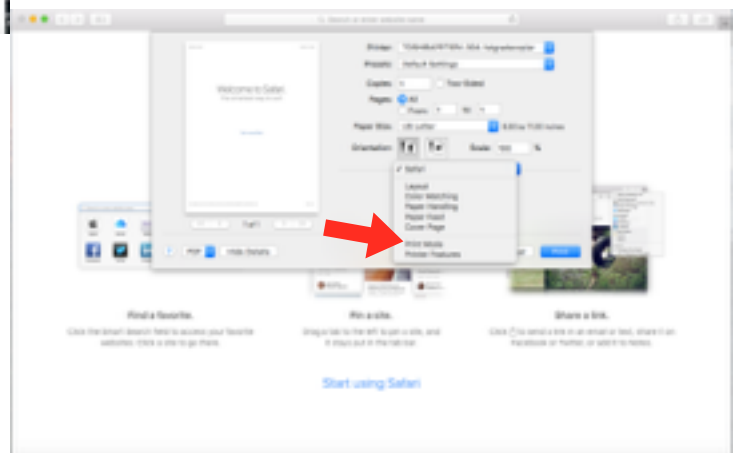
Search or enter website name

Welcome to Safari

Printer:
Presets: Default Settings
Copies: 1 Two-Sided
Pages: All
From: 1 to: 1
Paper Size: US Letter 8.50 by 11.00 inches
Orientation: Scale: 100 %

✓ Safari
Layout
Color Matching
Paper Handling
Paper Feed
Cover Page
Print Mode
Printer Features

1 of 1

? PDF Hide Details Print

Find a favorite.
Click the Smart Search field to access your favorite websites. Click a site to go there.

Pin a site.
Drag a tab to the left to pin a site, and it stays put in the tab bar.

Share a link.
Click to send a link in an email or text, share it on Facebook or Twitter, or add it to Notes.

Start using Safari